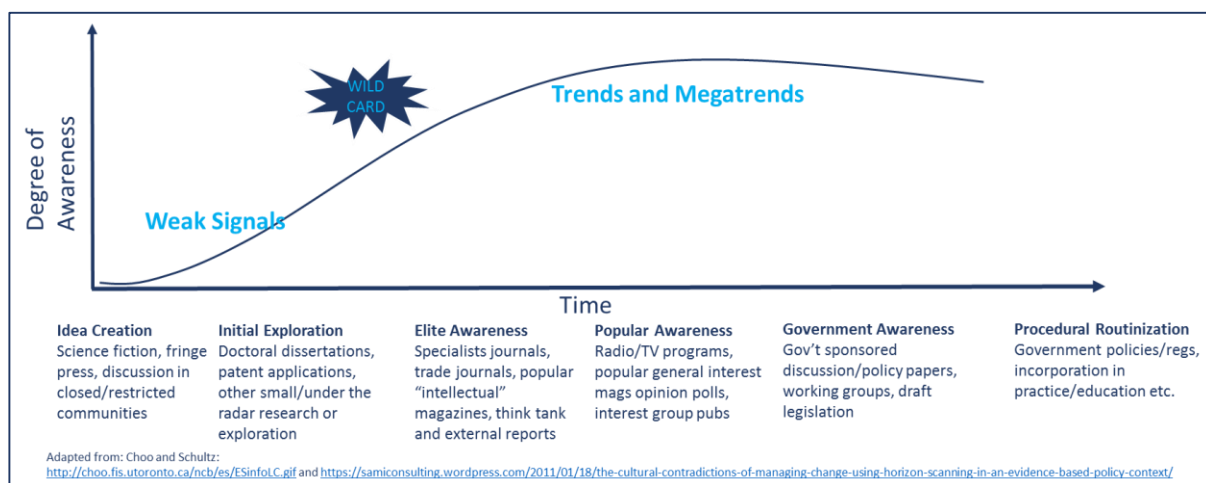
WILD CARD

Trends and Megatrends

Degree of Awareness

Weak Signals

Time

**Idea Creation**
Science fiction, fringe press, discussion in closed/restricted communities

**Initial Exploration**
Doctoral dissertations, patent applications, other small/under the radar research or exploration

**Elite Awareness**
Specialists journals, trade journals, popular "intellectual" magazines, think tank and external reports

**Popular Awareness**
Radio/TV programs, popular general interest mags opinion polls, interest group pubs

**Government Awareness**
Gov't sponsored discussion/policy papers, working groups, draft legislation

**Procedural Routinization**
Government policies/regs, incorporation in practice/education etc.

Adapted from: Choo and Schultz:
http://choo.fis.utoronto.ca/ncb/es/ESinfoLC.gif and https://samiconsulting.wordpress.com/2011/01/18/the-cultural-contradictions-of-managing-change-using-horizon-scanning-in-an-evidence-based-policy-context/